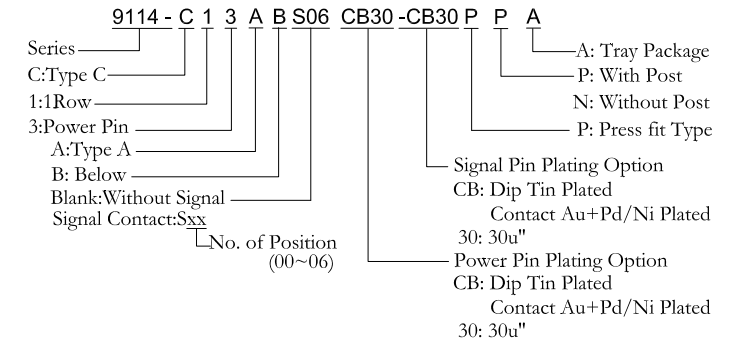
9114 - C 1 3 A B S06 CB30 -CB30 P P A

Series

C:Type C

1:1Row

3:Power Pin

A:Type A

B: Below

Blank:Without Signal

Signal Contact:Sxx

No. of Position (00~06)

A: Tray Package

P: With Post

N: Without Post

P: Press fit Type

Signal Pin Plating Option
CB: Dip Tin Plated
Contact Au+Pd/Ni Plated
30: 30u"

Power Pin Plating Option
CB: Dip Tin Plated
Contact Au+Pd/Ni Plated
30: 30u"